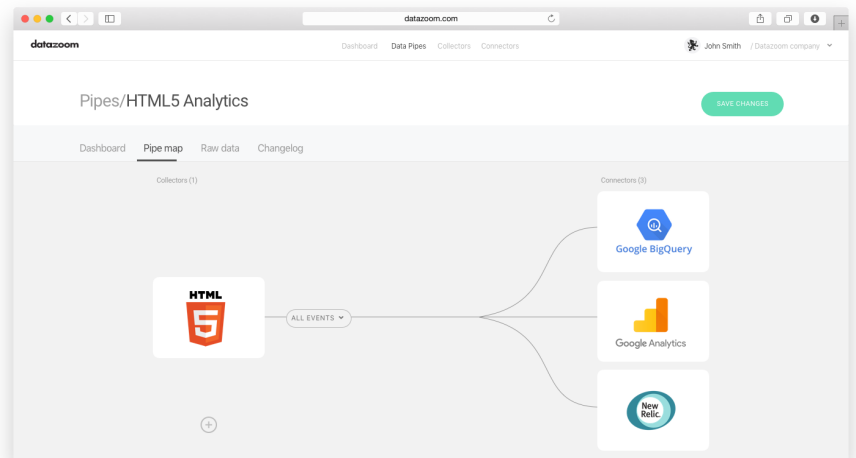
datazoom.com

datazoom

Dashboard Data Pipes Collectors Connectors

John Smith / Datazoom company

Pipes/HTML5 Analytics

SAVE CHANGES

Dashboard Pipe map Raw data Changelog

Collectors (1)

Connectors (3)

HTML 5

ALL EVENTS

Google BigQuery

Google Analytics

New Relic.